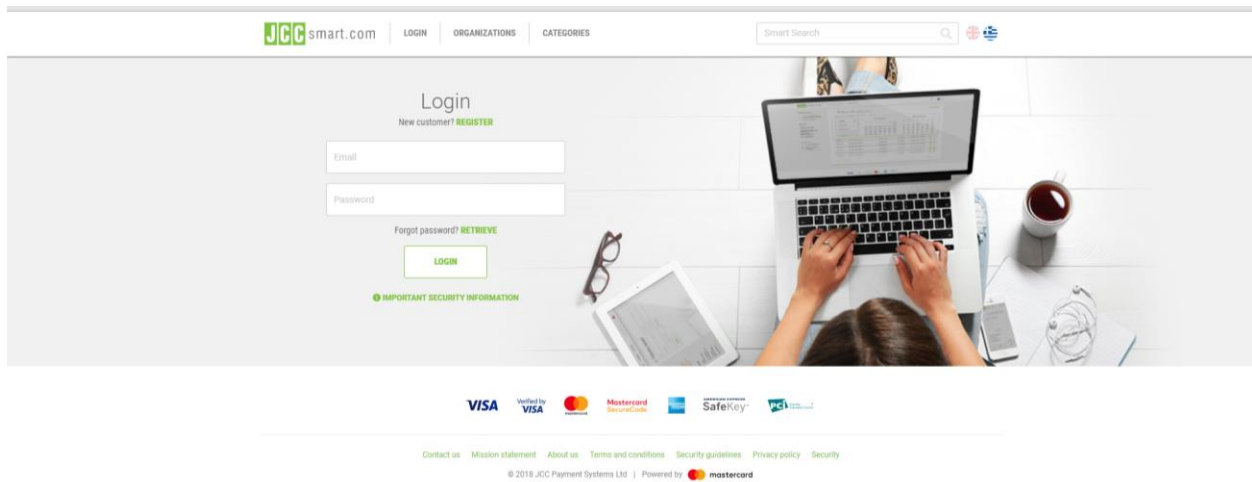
JCCsmart.com LOGIN ORGANIZATIONS CATEGORIES

Smart Search

Login
New customer? REGISTER

Email

Password

Forgot password? RETRIEVE

LOGIN

IMPORTANT SECURITY INFORMATION

VISA Verified by VISA Mastercard SecureCode SafeKey PCI

Contact us Mission statement About us Terms and conditions Security guidelines Privacy policy Security

© 2018 JCC Payment Systems Ltd | Powered by mastercard